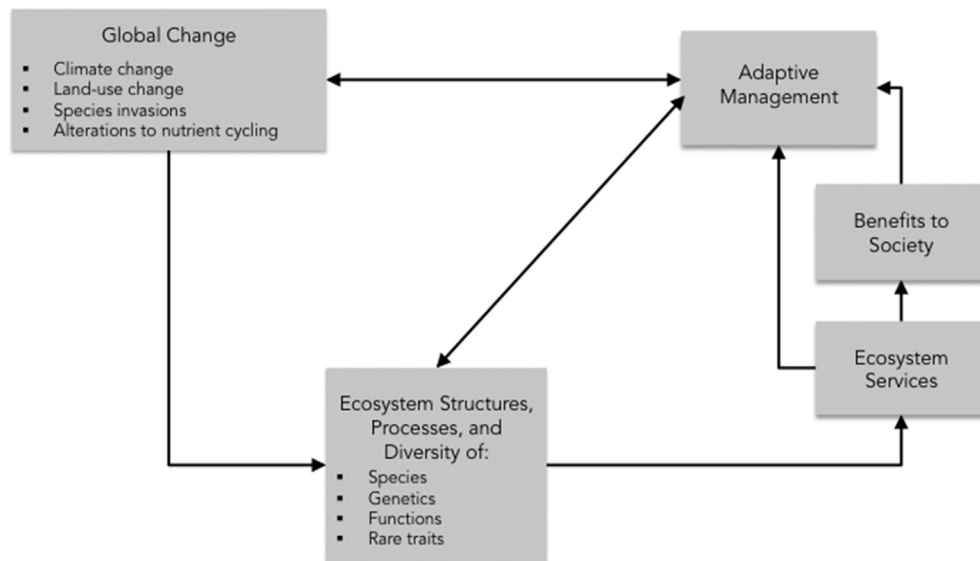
Global Change

- Climate change
- Land-use change
- Species invasions
- Alterations to nutrient cycling

Adaptive Management

Benefits to Society

Ecosystem Services

Ecosystem Structures, Processes, and Diversity of:

- Species
- Genetics
- Functions
- Rare traits